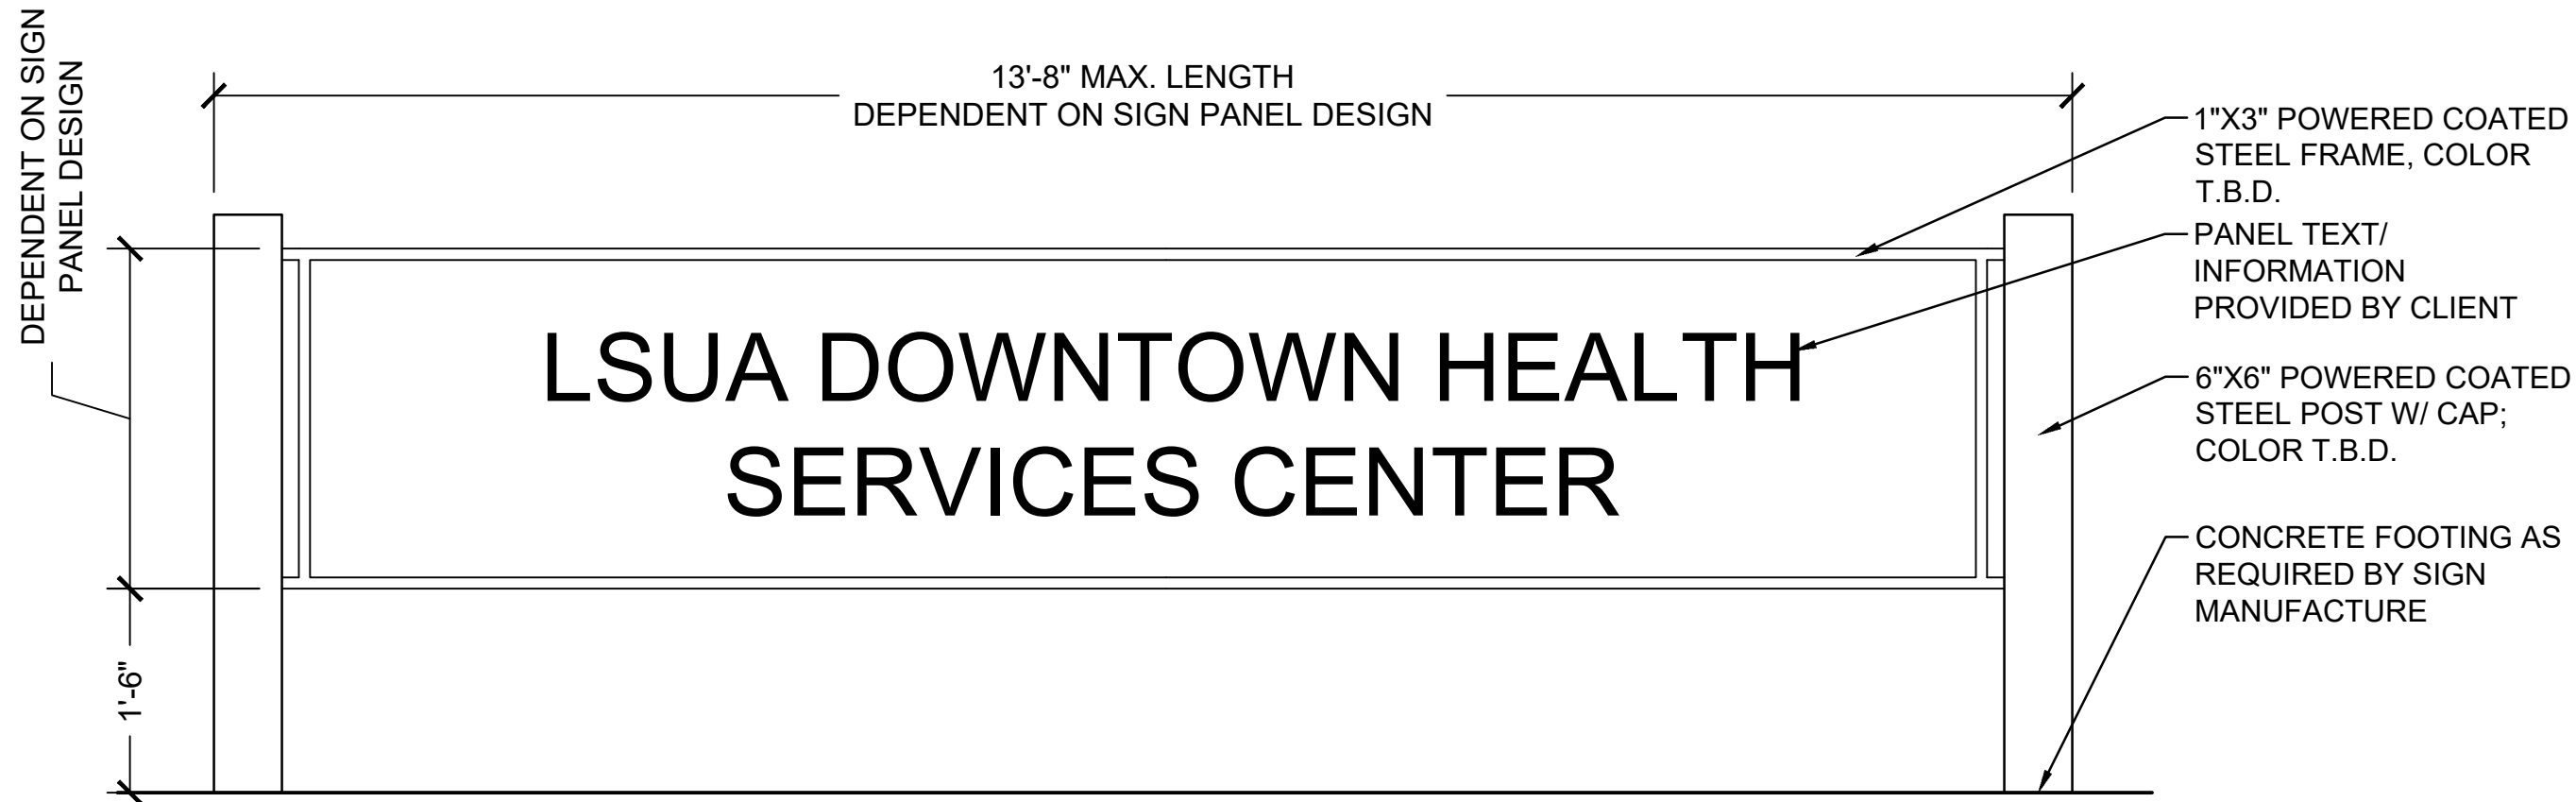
DEPENDENT ON SIGN PANEL DESIGN

13'-8" MAX. LENGTH
DEPENDENT ON SIGN PANEL DESIGN

1"X3" POWERED COATED STEEL FRAME, COLOR T.B.D.

PANEL TEXT/ INFORMATION PROVIDED BY CLIENT

LSUA DOWNTOWN HEALTH
SERVICES CENTER

6"X6" POWERED COATED STEEL POST W/ CAP; COLOR T.B.D.

CONCRETE FOOTING AS REQUIRED BY SIGN MANUFACTURE

1'-6"